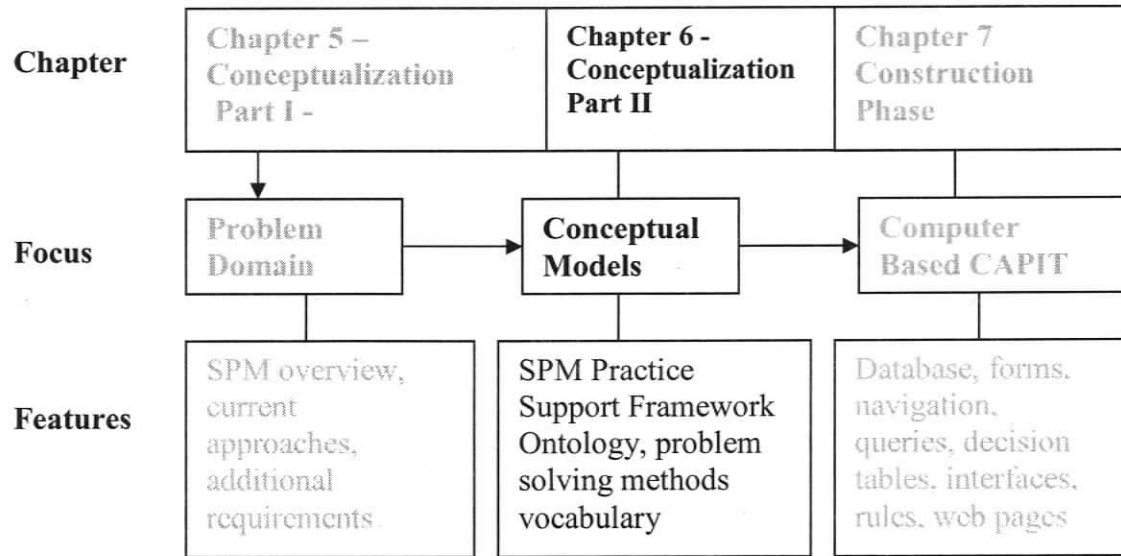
Chapter

Chapter 5 – Conceptualization Part I -

Chapter 6 - Conceptualization Part II

Chapter 7 Construction Phase

Focus

Problem Domain

Conceptual Models

Computer Based CAPIT

Features

SPM overview, current approaches, additional requirements.

SPM Practice Support Framework Ontology, problem solving methods vocabulary

Database, forms, navigation, queries, decision tables, interfaces, rules, web pages